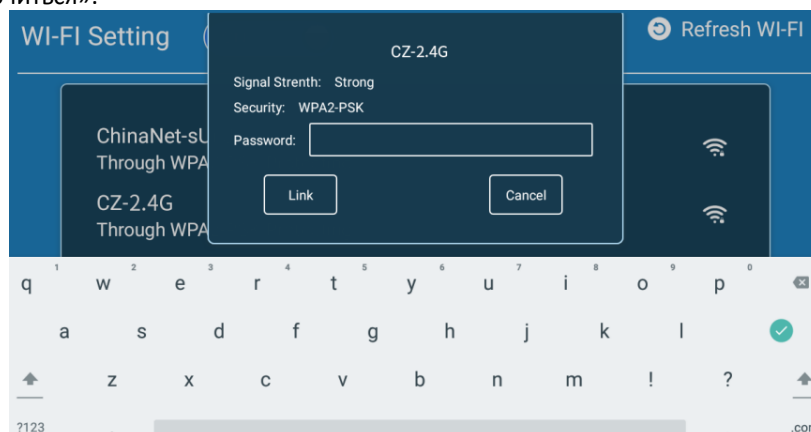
WI-FI Setting
Refresh WI-FI
ChinaNet-sU
Through WPA
CZ-2.4G
Through WPA
CZ-2.4G
Signal Strenth: Strong
Security: WPA2-PSK
Password:
Link
Cancel
1 2 3 4 5 6 7 8 9 0
q w e r t y u i o p
a s d f g h j k l
z x c v b n m ! ?
?123
.co